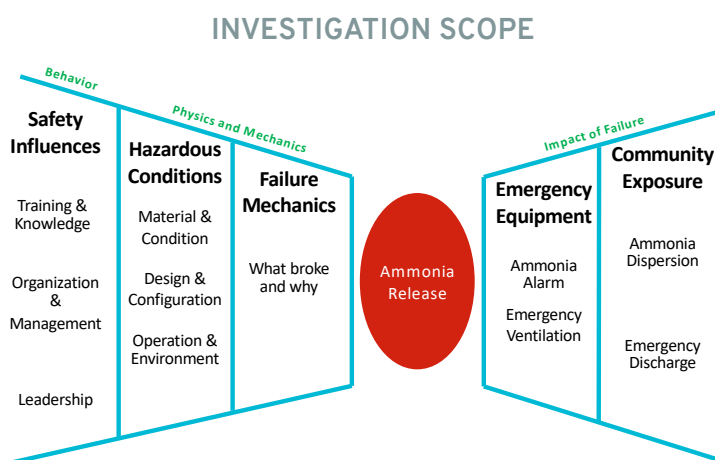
INVESTIGATION SCOPE

Behavior

Physics and Mechanics

Safety Influences

Training & Knowledge

Organization & Management

Leadership

Hazardous Conditions

Material & Condition

Design & Configuration

Operation & Environment

Failure Mechanics

What broke and why

Ammonia Release

Impact of Failure

Emergency Equipment

Ammonia Alarm

Emergency Ventilation

Community Exposure

Ammonia Dispersion

Emergency Discharge